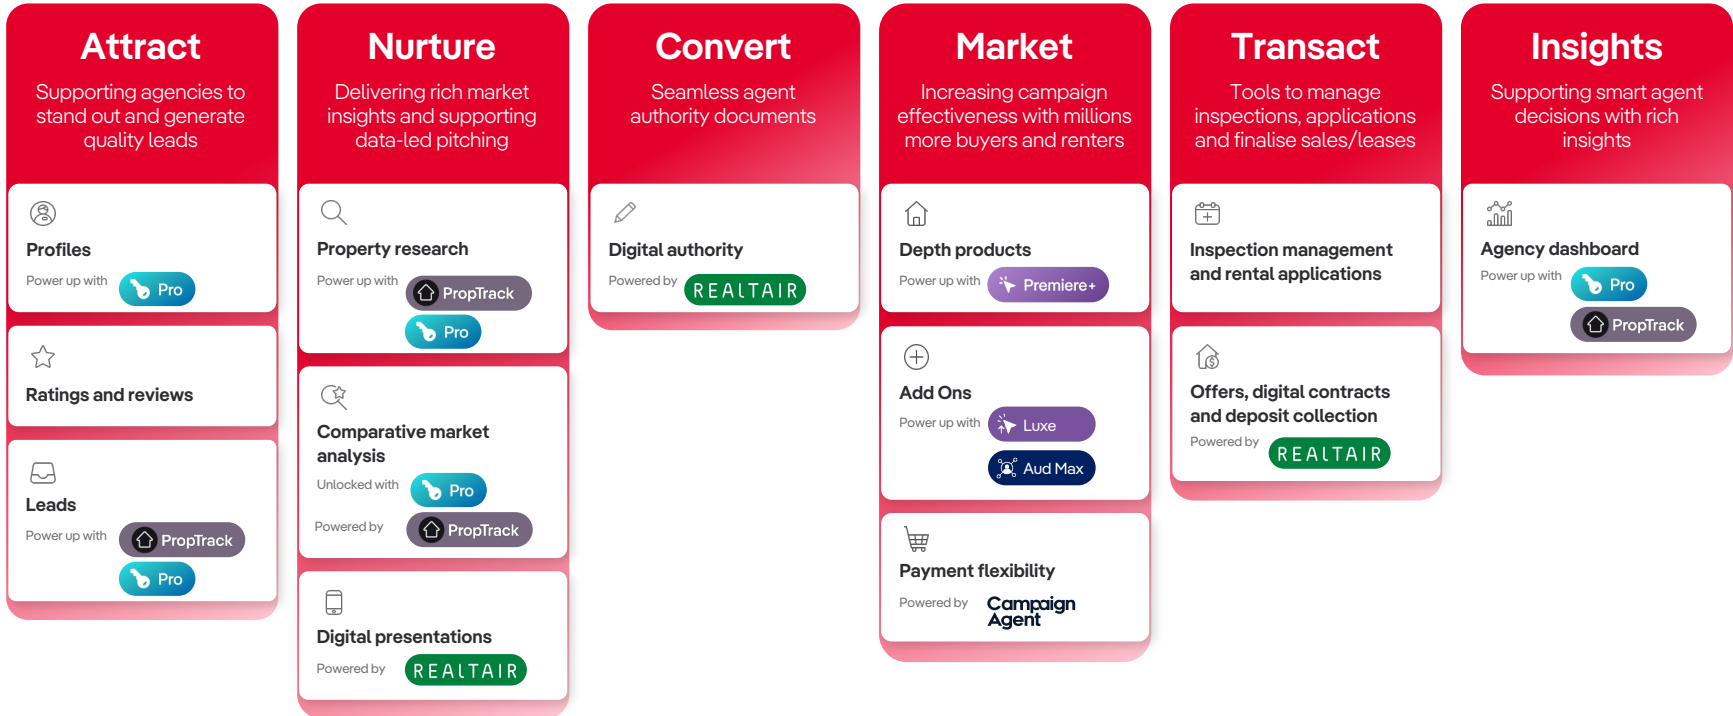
Attract
Supporting agencies to stand out and generate quality leads

Profiles
Power up with Pro

Ratings and reviews

Leads
Power up with PropTrack Pro

Nurture
Delivering rich market insights and supporting data-led pitching

Property research
Power up with PropTrack Pro

Comparative market analysis
Unlocked with Pro
Powered by PropTrack

Digital presentations
Powered by REALTAIR

Convert
Seamless agent authority documents

Digital authority
Powered by REALTAIR

Market
Increasing campaign effectiveness with millions more buyers and renters

Depth products
Power up with Premiere+

Add Ons
Power up with Luxe Aud Max

Payment flexibility
Powered by Campaign Agent

Transact
Tools to manage inspections, applications and finalise sales/leases

Inspection management and rental applications

Offers, digital contracts and deposit collection
Powered by REALTAIR

Insights
Supporting smart agent decisions with rich insights

Agency dashboard
Power up with Pro PropTrack